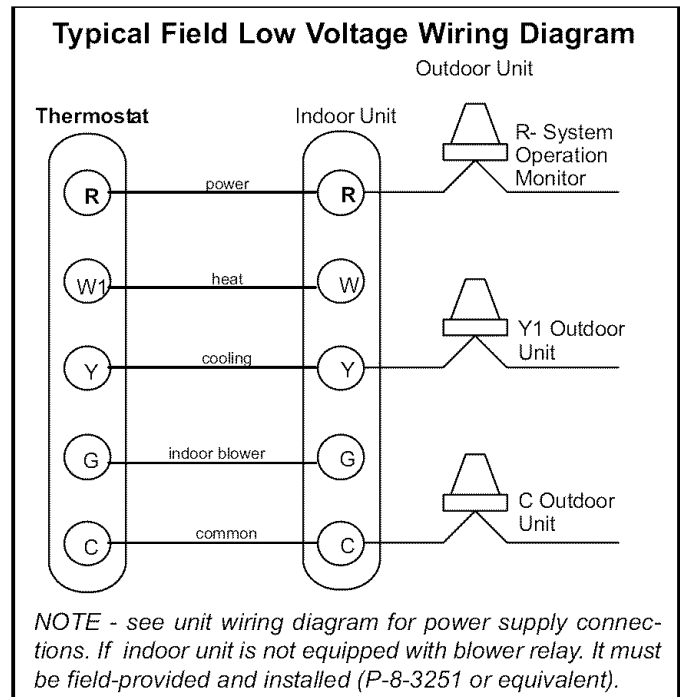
Typical Field Low Voltage Wiring Diagram

Outdoor Unit

Thermostat

Indoor Unit

R- System Operation Monitor

R

power

R

W1

heat

W

Y1 Outdoor Unit

Y

cooling

Y

G

indoor blower

G

C Outdoor Unit

C

common

C

NOTE - see unit wiring diagram for power supply connections. If indoor unit is not equipped with blower relay. It must be field-provided and installed (P-8-3251 or equivalent).